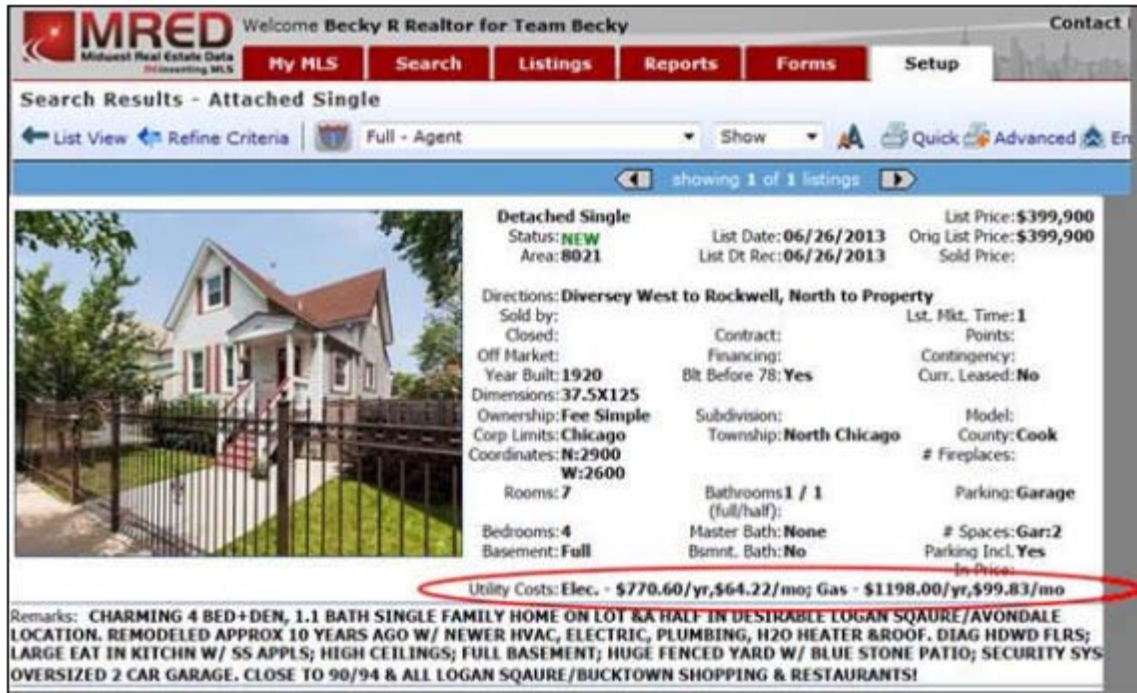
MRED
Midwest Real Estate Data
Welcome Becky R Realtor for Team Becky
Contact

My MLS | Search | Listings | Reports | Forms | Setup

Search Results - Attached Single

List View | Refine Criteria | Full - Agent | Show | Quick | Advanced | En

showing 1 of 1 listings

Detached Single
Status: NEW
Area: 8021
List Date: 06/26/2013
List Dt Rec: 06/26/2013
List Price: $399,900
Orig List Price: $399,900
Sold Price:

Directions: Diversey West to Rockwell, North to Property
Sold by:
Lst. Mkt. Time: 1
Closed:
Contract:
Points:
Off Market:
Financing:
Contingency:
Year Built: 1920
Blt Before 78: Yes
Curr. Leased: No
Dimensions: 37.5X125
Ownership: Fee Simple
Subdivision:
Model:
Corp Limits: Chicago
Township: North Chicago
County: Cook
Coordinates: N:2900 W:2600
# Fireplaces:
Rooms: 7
Bathrooms (full/half): 1 / 1
Parking: Garage
Bedrooms: 4
Master Bath: None
# Spaces: Gar:2
Basement: Full
Bsmnt. Bath: No
Parking Incl. In Price: Yes
Utility Costs: Elec. - $770.60/yr,$64.22/mo; Gas - $1198.00/yr,$99.83/mo

Remarks: CHARMING 4 BED+DEN, 1.1 BATH SINGLE FAMILY HOME ON LOT &A HALF IN DESIRABLE LOGAN SQAURE/AVONDALE LOCATION. REMODELED APPROX 10 YEARS AGO W/ NEWER HVAC, ELECTRIC, PLUMBING, H2O HEATER &ROOF. DIAG HDWD FLRS; LARGE EAT IN KITCHN W/ SS APPLS; HIGH CEILINGS; FULL BASEMENT; HUGE FENCED YARD W/ BLUE STONE PATIO; SECURITY SYS OVERSIZED 2 CAR GARAGE. CLOSE TO 90/94 & ALL LOGAN SQAURE/BUCKTOWN SHOPPING & RESTAURANTS!